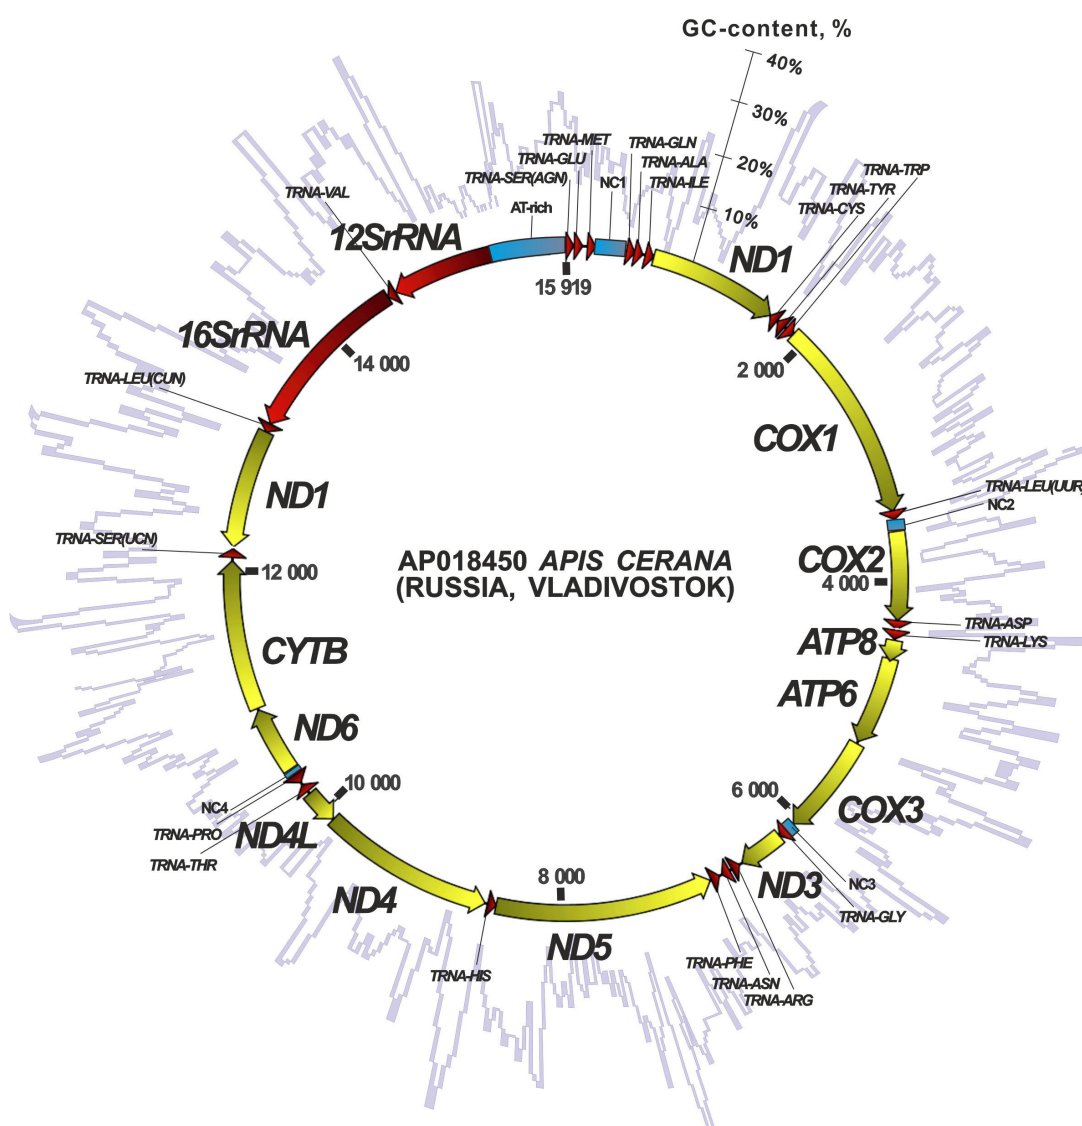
GC-content, %
40%
30%
20%
10%

TRNA-MET
TRNA-GLU
TRNA-SER(AGN)
AT-rich
NC1
TRNA-GLN
TRNA-ALA
TRNA-ILE
15 919
ND1
TRNA-TRP
TRNA-TYR
TRNA-CYS
2 000
COX1
TRNA-LEU(UUR
NC2
COX2
4 000
TRNA-ASP
TRNA-LYS
ATP8
ATP6
6 000
COX3
NC3
TRNA-GLY
ND3
TRNA-PHE
TRNA-ASN
TRNA-ARG
8 000
ND5
TRNA-HIS
ND4
ND4L
TRNA-THR
TRNA-PRO
NC4
10 000
ND6
CYTB
12 000
TRNA-SER(UCN)
ND1
TRNA-LEU(CUN)
16SrRNA
14 000
12SrRNA
TRNA-VAL

AP018450 APIS CERANA
(RUSSIA, VLADIVOSTOK)